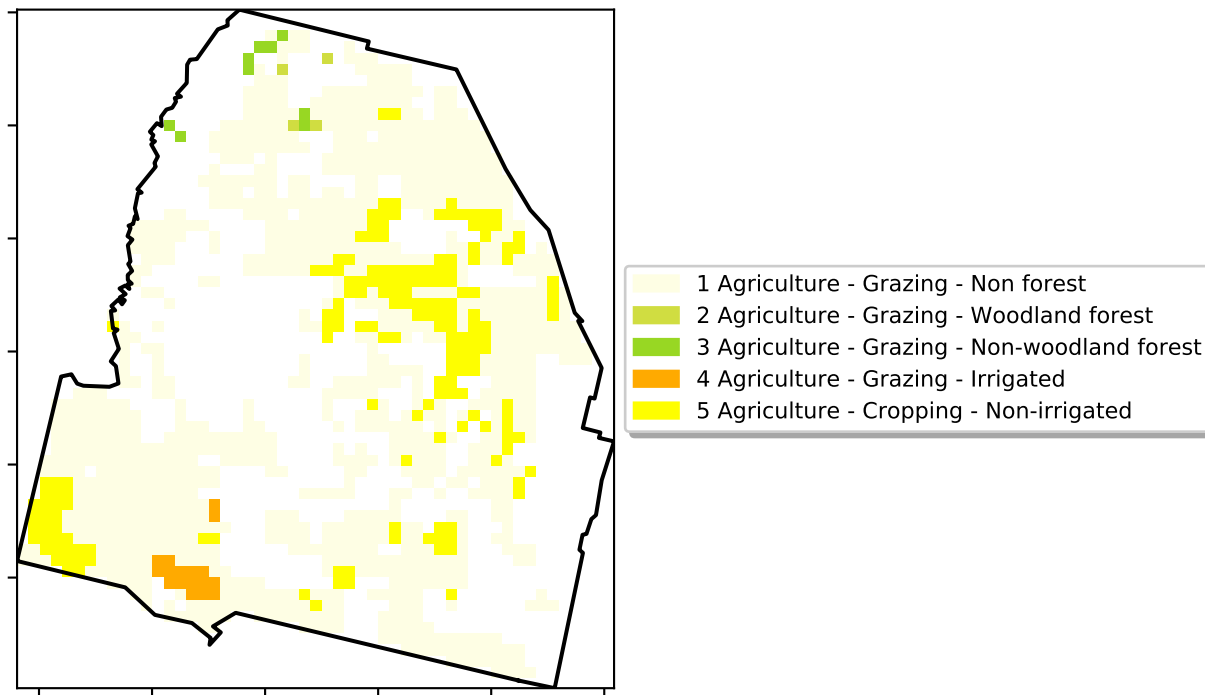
1 Agriculture - Grazing - Non forest
2 Agriculture - Grazing - Woodland forest
3 Agriculture - Grazing - Non-woodland forest
4 Agriculture - Grazing - Irrigated
5 Agriculture - Cropping - Non-irrigated